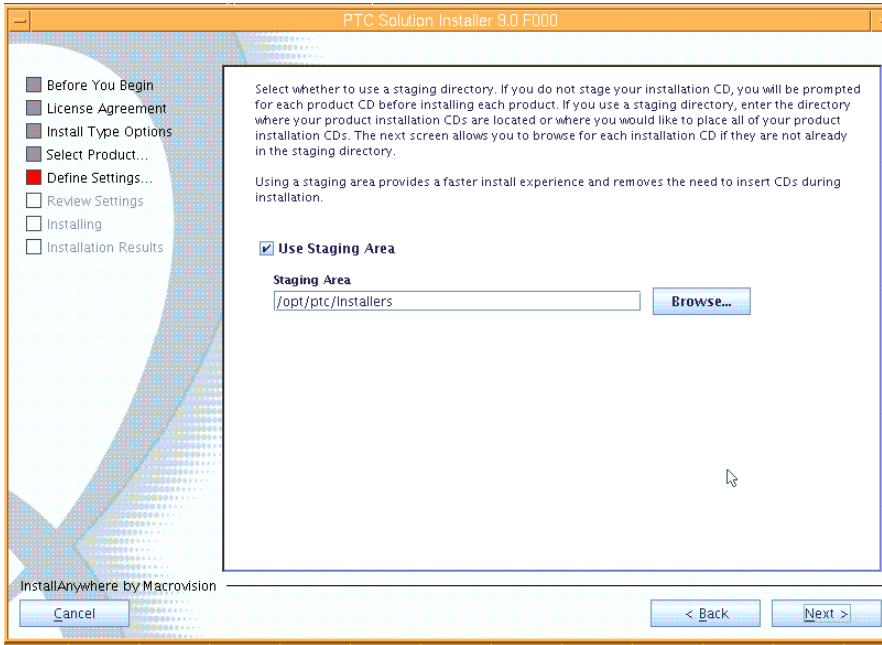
PTC Solution Installer 9.0 F000

Before You Begin
License Agreement
Install Type Options
Select Product...
Define Settings...
Review Settings
Installing
Installation Results

Select whether to use a staging directory. If you do not stage your installation CD, you will be prompted for each product CD before installing each product. If you use a staging directory, enter the directory where your product installation CDs are located or where you would like to place all of your product installation CDs. The next screen allows you to browse for each installation CD if they are not already in the staging directory.

Using a staging area provides a faster install experience and removes the need to insert CDs during installation.

Use Staging Area

Staging Area
/opt/ptc/Installers
Browse...

InstallAnywhere by Macrovision
Cancel
< Back
Next >